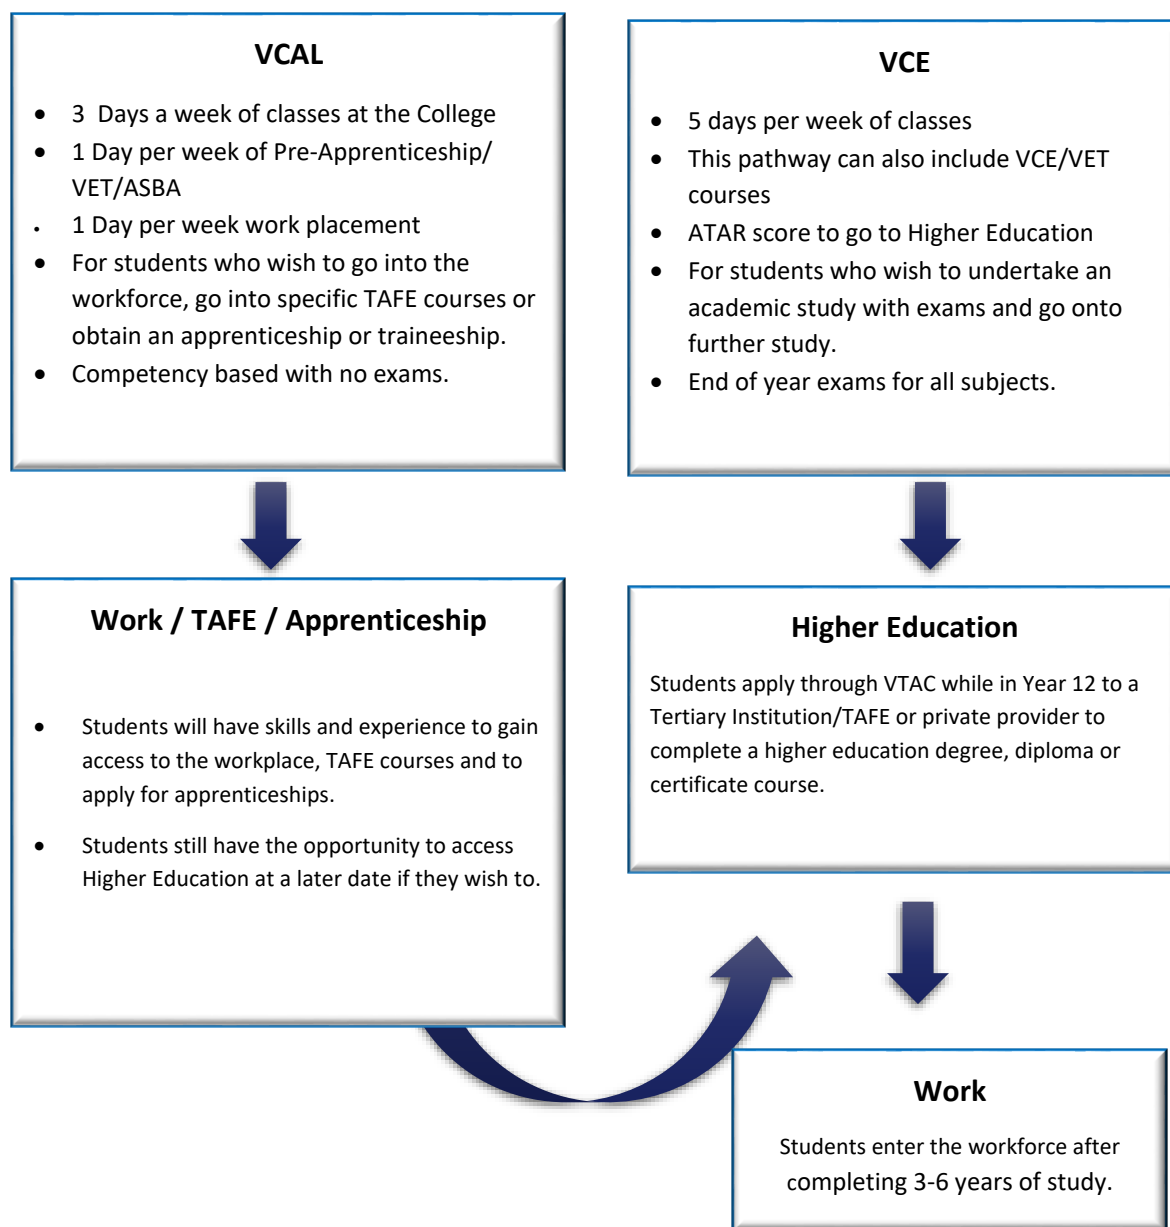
VCAL

- 3  Days a week of classes at the College
- 1 Day per week of Pre-Apprenticeship/ VET/ASBA
- 1 Day per week work placement
- For students who wish to go into the workforce, go into specific TAFE courses or obtain an apprenticeship or traineeship.
- Competency based with no exams.

VCE

- 5 days per week of classes
- This pathway can also include VCE/VET courses
- ATAR score to go to Higher Education
- For students who wish to undertake an academic study with exams and go onto further study.
- End of year exams for all subjects.

Work / TAFE / Apprenticeship

- Students will have skills and experience to gain access to the workplace, TAFE courses and to apply for apprenticeships.
- Students still have the opportunity to access Higher Education at a later date if they wish to.

Higher Education

Students apply through VTAC while in Year 12 to a Tertiary Institution/TAFE or private provider to complete a higher education degree, diploma or certificate course.

Work

Students enter the workforce after completing 3-6 years of study.